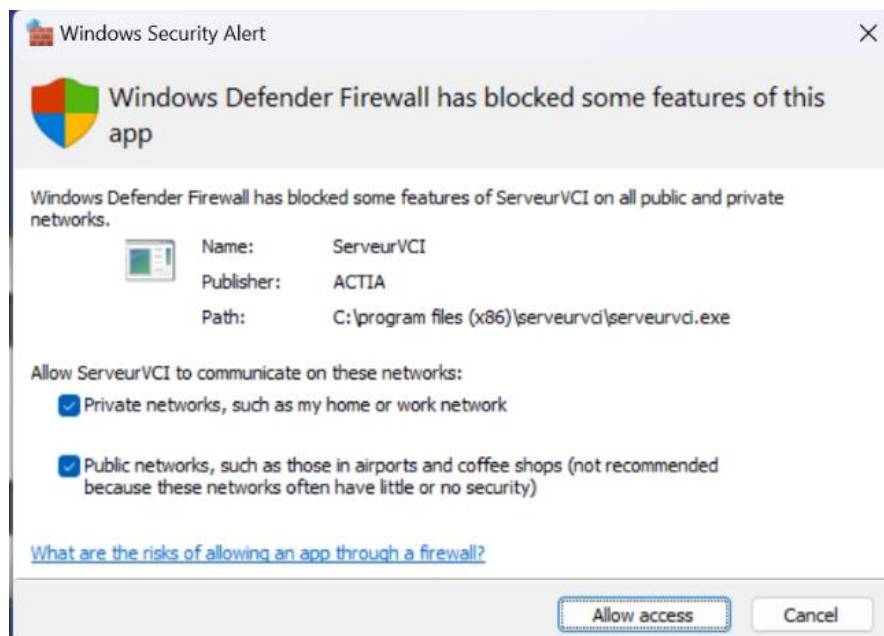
Windows Security Alert

Windows Defender Firewall has blocked some features of this app

Windows Defender Firewall has blocked some features of ServeurVCI on all public and private networks.

Name: ServeurVCI
Publisher: ACTIA
Path: C:\program files (x86)\serveurvci\serveurvci.exe

Allow ServeurVCI to communicate on these networks:

Private networks, such as my home or work network

Public networks, such as those in airports and coffee shops (not recommended because these networks often have little or no security)

What are the risks of allowing an app through a firewall?

Allow access
Cancel